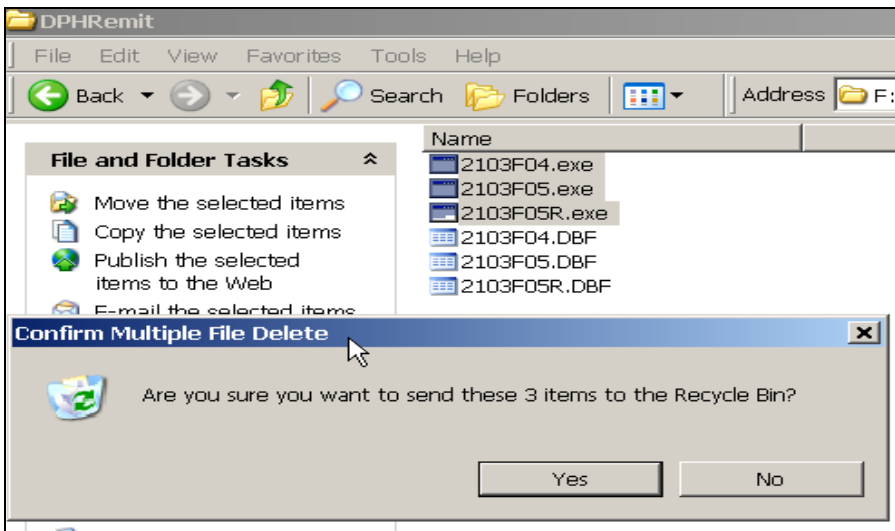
DPHRemit

File Edit View Favorites Tools Help

Back Search Folders Address F:

File and Folder Tasks

Move the selected items

Copy the selected items

Publish the selected items to the Web

E-mail the selected items

Name

2103F04.exe

2103F05.exe

2103F05R.exe

2103F04.DBF

2103F05.DBF

2103F05R.DBF

Confirm Multiple File Delete

Are you sure you want to send these 3 items to the Recycle Bin?

Yes

No